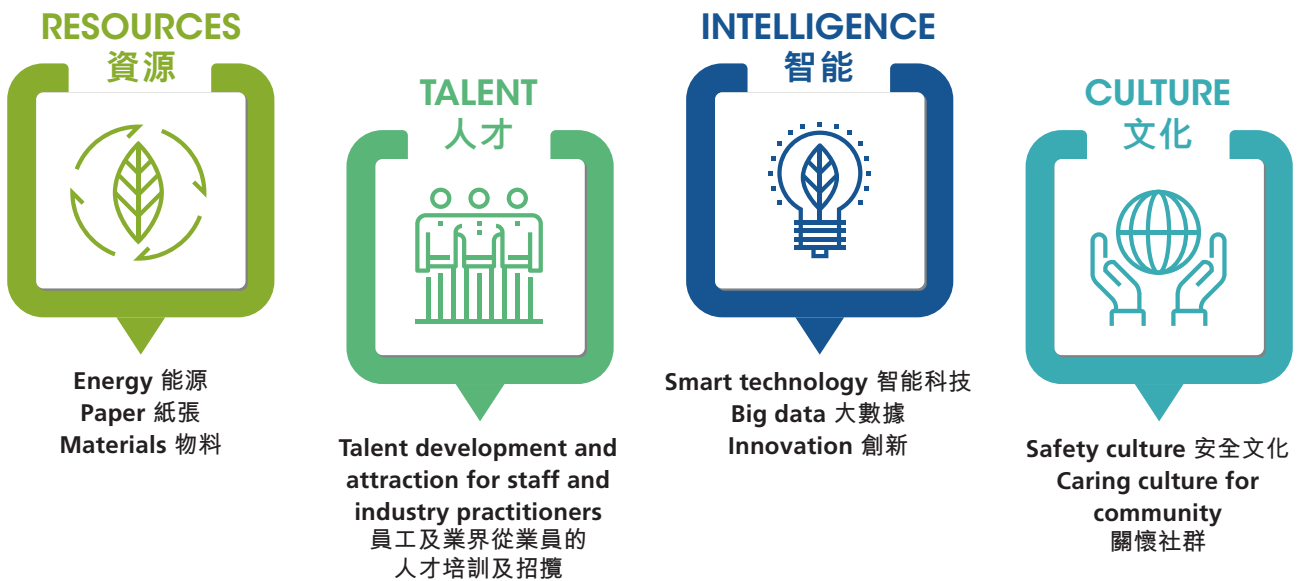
RESOURCES
資源

Energy 能源
Paper 紙張
Materials 物料

TALENT
人才

Talent development and attraction for staff and industry practitioners
員工及業界從業員的人才培訓及招攬

INTELLIGENCE
智能

Smart technology 智能科技
Big data 大數據
Innovation 創新

CULTURE
文化

Safety culture 安全文化
Caring culture for community
關懷社群